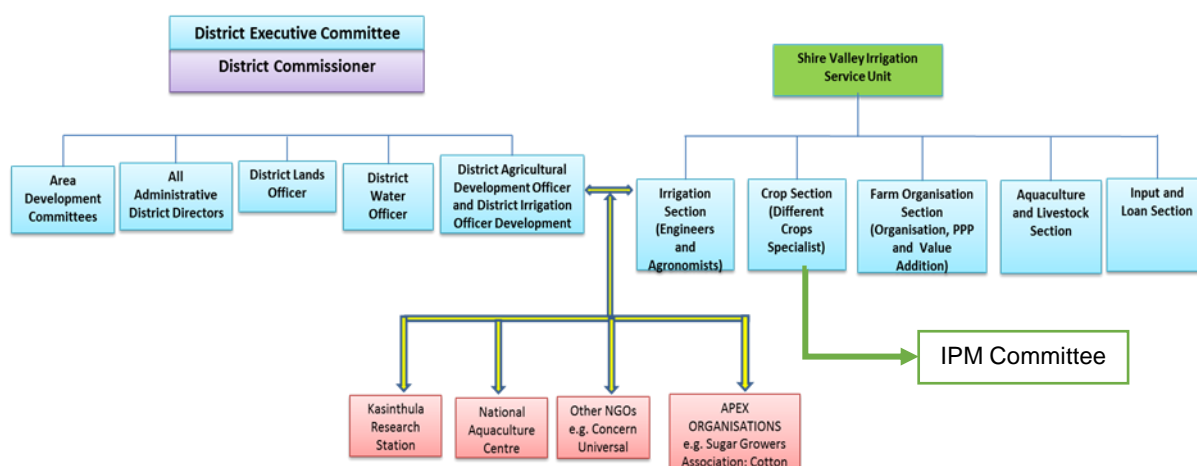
District Executive Committee

District Commissioner

Shire Valley Irrigation Service Unit

Area Development Committees

All Administrative District Directors

District Lands Officer

District Water Officer

District Agricultural Development Officer and District Irrigation Officer Development

Irrigation Section (Engineers and Agronomists)

Crop Section (Different Crops Specialist)

Farm Organisation Section (Organisation, PPP and Value Addition)

Aquaculture and Livestock Section

Input and Loan Section

IPM Committee

Kasinthula Research Station

National Aquaculture Centre

Other NGOs e.g. Concern Universal

APEX ORGANISATIONS e.g. Sugar Growers Association; Cotton